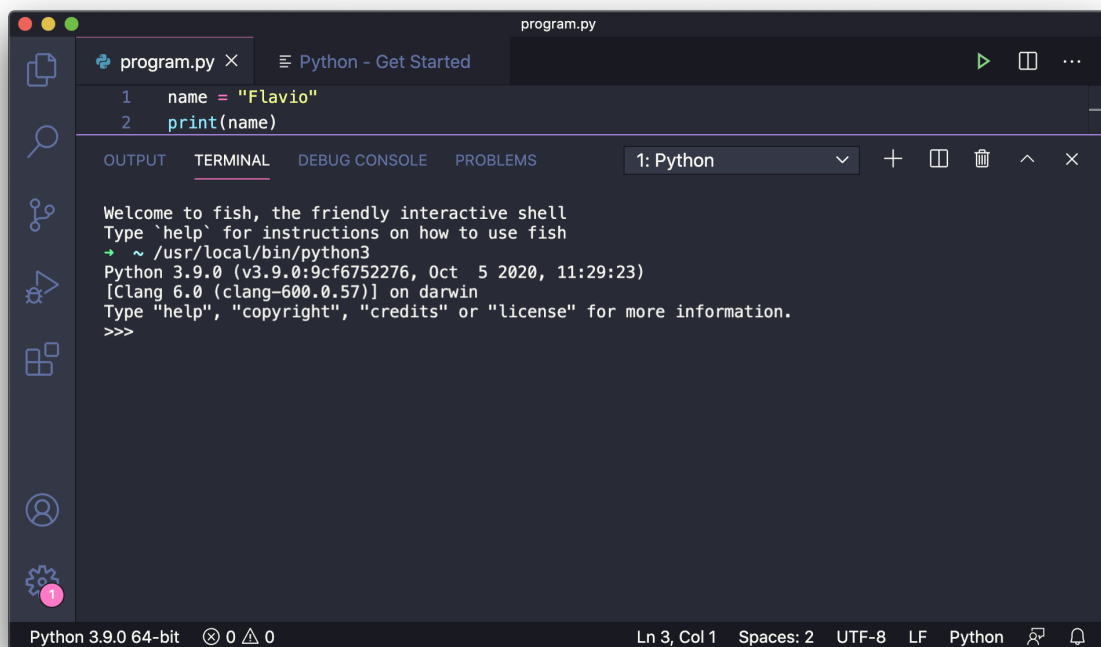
program.py

program.py ×

Python - Get Started

1 name = "Flavio"
2 print(name)

OUTPUT TERMINAL DEBUG CONSOLE PROBLEMS

1: Python

Welcome to fish, the friendly interactive shell
Type `help` for instructions on how to use fish
➜ ~ /usr/local/bin/python3
Python 3.9.0 (v3.9.0:9cf6752276, Oct 5 2020, 11:29:23)
[Clang 6.0 (clang-600.0.57)] on darwin
Type "help", "copyright", "credits" or "license" for more information.
>>>

1

Python 3.9.0 64-bit ⊗ 0 ⚠ 0 Ln 3, Col 1 Spaces: 2 UTF-8 LF Python